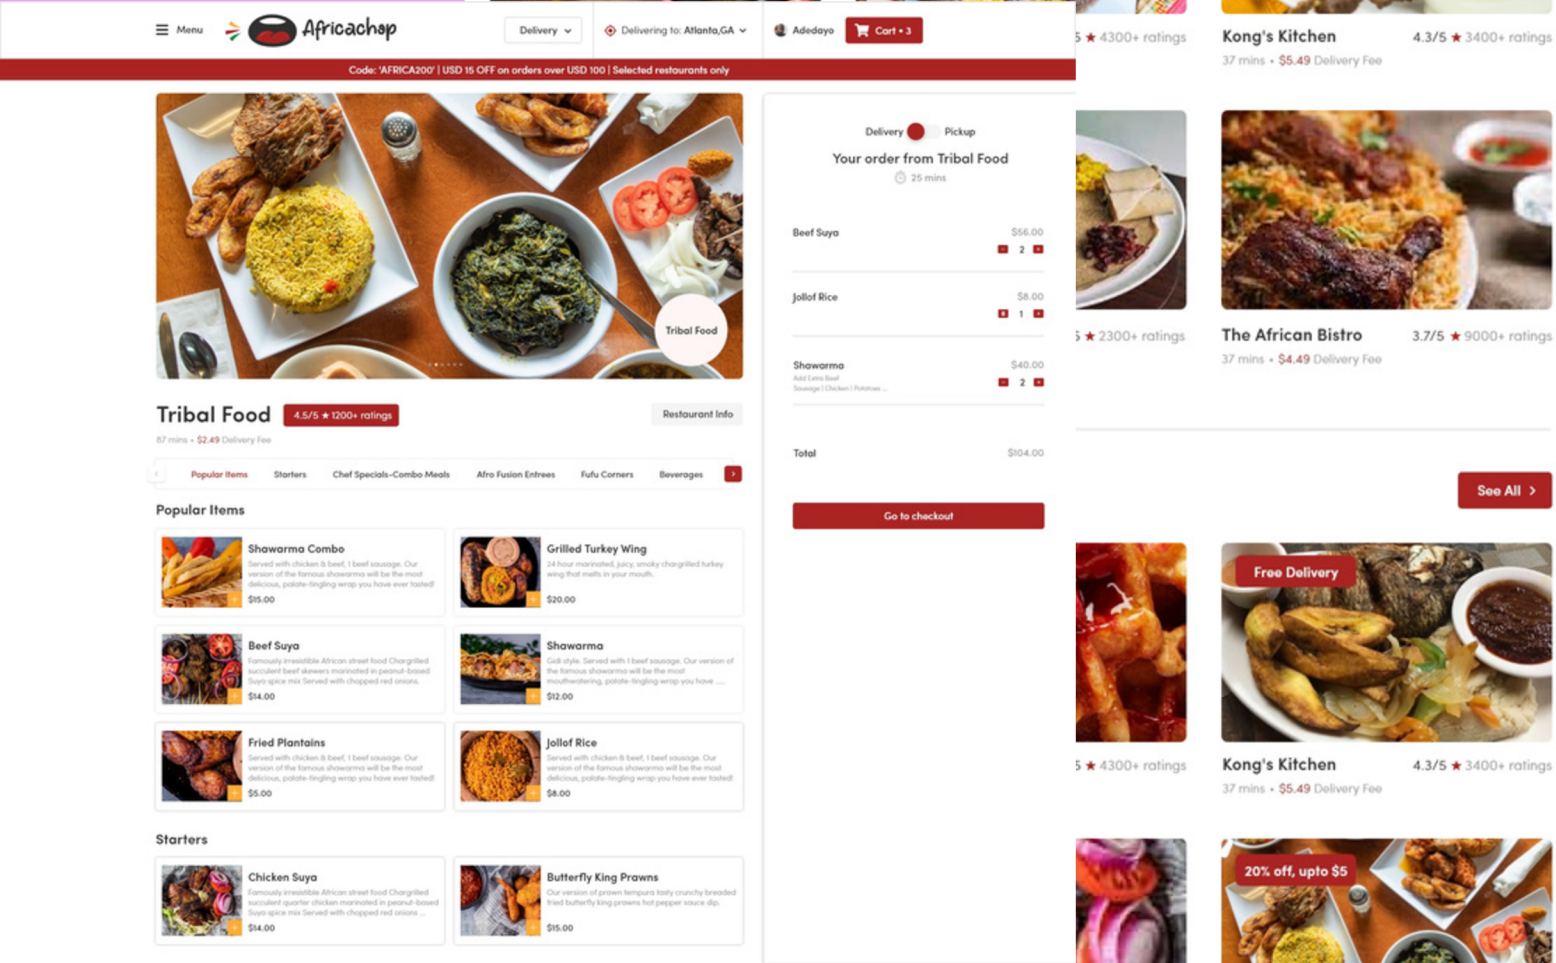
Menu Africachop Delivery Delivering to: Atlanta,GA Adedayo Cart • 3

Code: 'AFRICA200' | USD 15 OFF on orders over USD 100 | Selected restaurants only

Tribal Food

Tribal Food 4.5/5 ★ 1200+ ratings Restaurant Info

87 mins • $2.49 Delivery Fee

Popular Items Starters Chef Specials-Combo Meals Afro Fusion Entrees Fufu Corners Beverages

Popular Items

Shawarma Combo
Served with chicken & beef, 1 beef sausage. Our version of the famous shawarma will be the most delicious, palate-tingling wrap you have ever tasted!
$15.00

Grilled Turkey Wing
24 hour marinated, juicy, smoky chargrilled turkey wing that melts in your mouth.
$20.00

Beef Suya
Famously irresistible African street food Chargrilled succulent beef skewers marinated in peanut-based Suya spice mix Served with chopped red onions.
$14.00

Shawarma
Gidi style. Served with 1 beef sausage. Our version of the famous shawarma will be the most mouthwatering, palate-tingling wrap you have ...
$12.00

Fried Plantains
Served with chicken & beef, 1 beef sausage. Our version of the famous shawarma will be the most delicious, palate-tingling wrap you have ever tasted!
$5.00

Jollof Rice
Served with chicken & beef, 1 beef sausage. Our version of the famous shawarma will be the most delicious, palate-tingling wrap you have ever tasted!
$8.00

Starters

Chicken Suya
Famously irresistible African street food Chargrilled succulent quarter chicken marinated in peanut-based Suya spice mix Served with chopped red onions ...
$14.00

Butterfly King Prawns
Our version of prawn tempura tasty crunchy breaded fried butterfly king prawns hot pepper sauce dip.
$15.00

Delivery Pickup

Your order from Tribal Food
25 mins

Beef Suya $56.00
2

Jollof Rice $8.00
1

Shawarma $40.00
Add Extra Beef
Sausage | Chicken | Potatoes ...
2

Total $104.00

Go to checkout

5 ★ 4300+ ratings

Kong's Kitchen 4.3/5 ★ 3400+ ratings
37 mins • $5.49 Delivery Fee

5 ★ 2300+ ratings

The African Bistro 3.7/5 ★ 9000+ ratings
37 mins • $4.49 Delivery Fee

See All

Free Delivery

5 ★ 4300+ ratings

Kong's Kitchen 4.3/5 ★ 3400+ ratings
37 mins • $5.49 Delivery Fee

20% off, upto $5